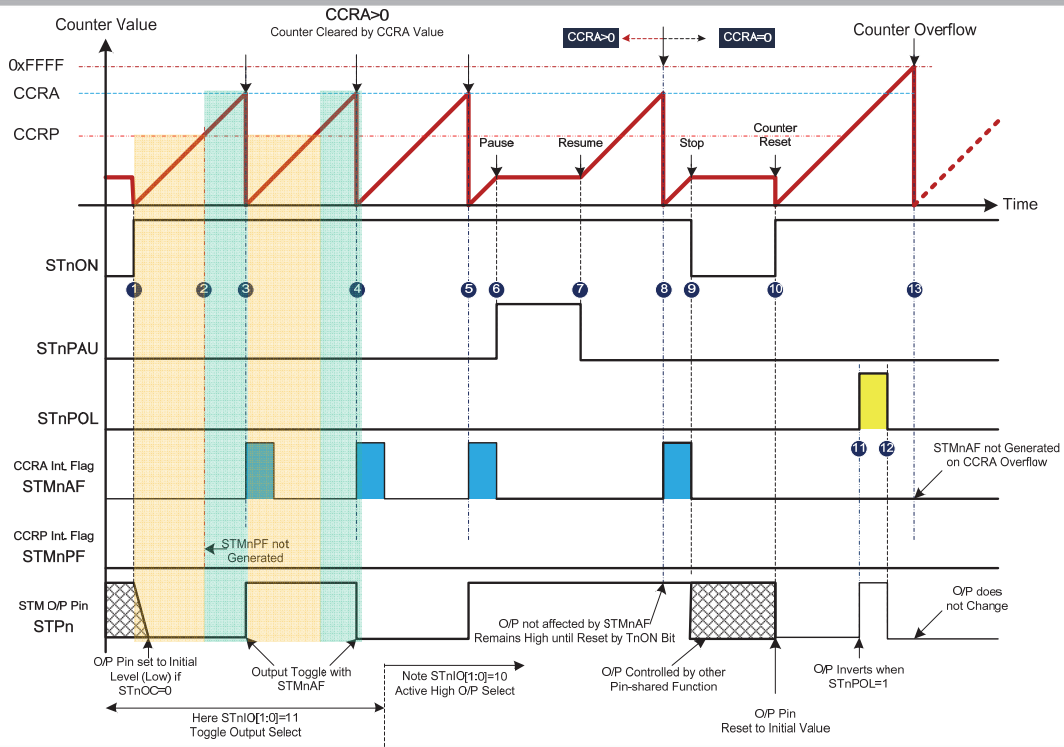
Counter Value

CCRA>0
Counter Cleared by CCRA Value

CCRA>0 CCRA=0

Counter Overflow

0xFFFF
CCRA
CCRP

Pause
Resume
Stop
Counter Reset

Time

STnON

1 2 3 4 5 6 7 8 9 10 13

STnPAU

STnPOL

11 12

CCRA Int. Flag
STMnAF

STMnAF not Generated on CCRA Overflow

CCRP Int. Flag
STMnPF

STMnPF not Generated

STM O/P Pin
STPn

O/P not affected by STMnAF Remains High until Reset by TnON Bit

O/P does not Change

O/P Pin set to Initial Level (Low) if STnOC=0

Output Toggle with STMnAF

Note STnIO[1:0]=10 Active High O/P Select

O/P Controlled by other Pin-shared Function

O/P Inverts when STnPOL=1

O/P Pin Reset to Initial Value

Here STnIO[1:0]=11 Toggle Output Select